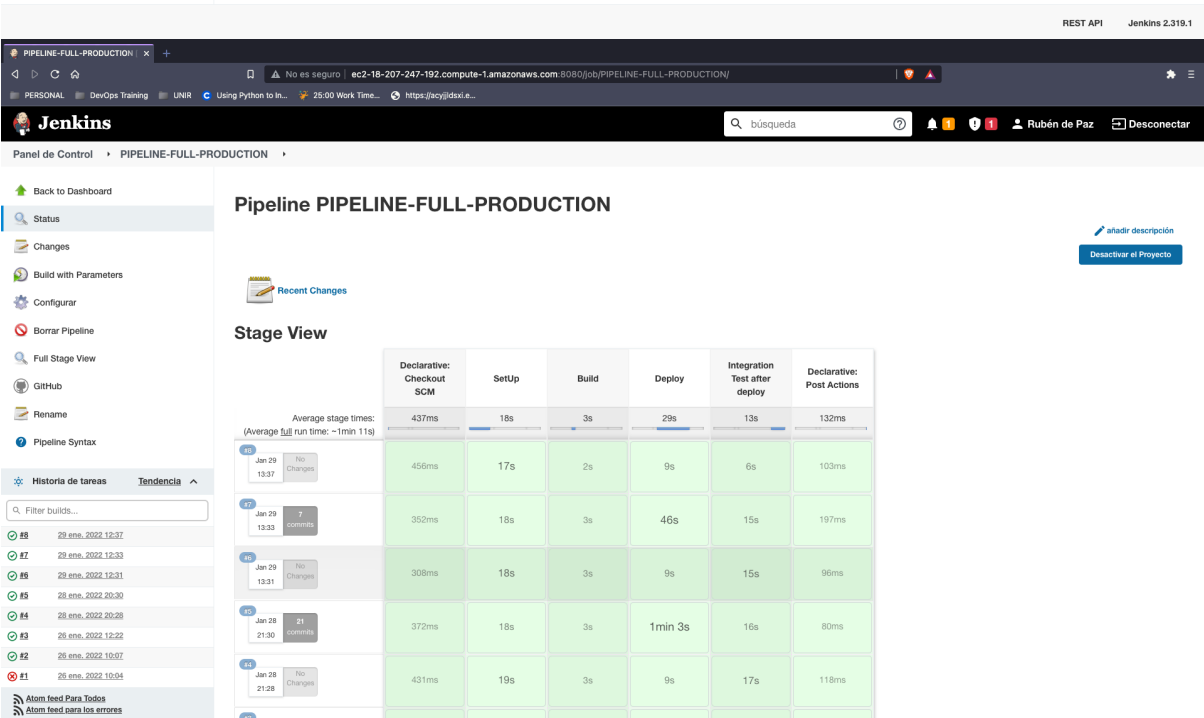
REST API Jenkins 2.319.1

PIPELINE-FULL-PRODUCTION | ×

No es seguro | ec2-18-207-247-192.compute-1.amazonaws.com:8080/job/PIPELINE-FULL-PRODUCTION/

PERSONAL DevOps Training UNIR Using Python to In... 25:00 Work Time... https://acyjjidsxi.e...

Jenkins

búsqueda

1 1 Rubén de Paz Desconectar

Panel de Control › PIPELINE-FULL-PRODUCTION ›

Back to Dashboard
Status
Changes
Build with Parameters
Configurar
Borrar Pipeline
Full Stage View
GitHub
Rename
Pipeline Syntax

Historia de tareas Tendencia

Filter builds...

#8 29 ene. 2022 12:37
#7 29 ene. 2022 12:33
#6 29 ene. 2022 12:31
#5 28 ene. 2022 20:30
#4 28 ene. 2022 20:28
#3 26 ene. 2022 12:22
#2 26 ene. 2022 10:07
#1 26 ene. 2022 10:04

Atom feed Para Todos
Atom feed para los errores

Pipeline PIPELINE-FULL-PRODUCTION

añadir descripción

Desactivar el Proyecto

Recent Changes

Stage View

| | Declarative: Checkout SCM | SetUp | Build | Deploy | Integration Test after deploy | Declarative: Post Actions |
|---|---|---|---|---|---|---|
| Average stage times: (Average full run time: ~1min 11s) | 437ms | 18s | 3s | 29s | 13s | 132ms |
| #8 Jan 29 13:37 No Changes | 456ms | 17s | 2s | 9s | 6s | 103ms |
| #7 Jan 29 13:33 7 commits | 352ms | 18s | 3s | 46s | 15s | 197ms |
| #6 Jan 29 13:31 No Changes | 308ms | 18s | 3s | 9s | 15s | 96ms |
| #5 Jan 28 21:30 21 commits | 372ms | 18s | 3s | 1min 3s | 16s | 80ms |
| #4 Jan 28 21:28 No Changes | 431ms | 19s | 3s | 9s | 17s | 118ms |